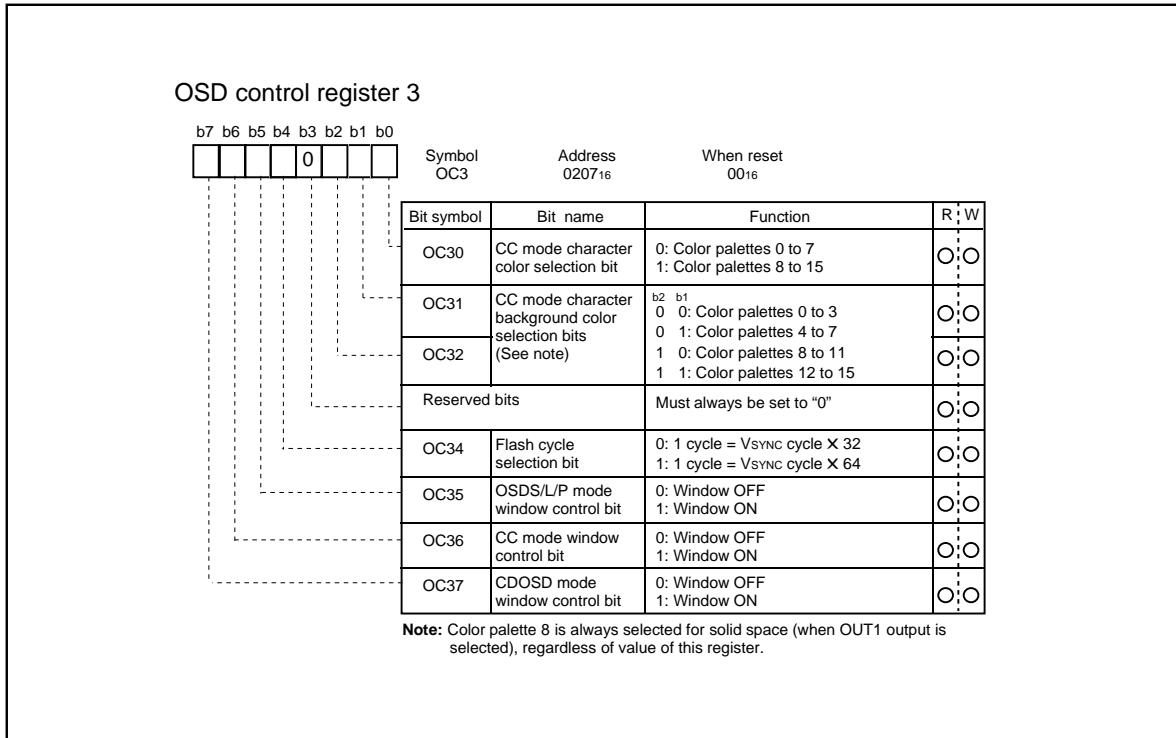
OSD control register 3

b7 b6 b5 b4 b3 b2 b1 b0

0

Symbol OC3

Address $0207_{16}$

When reset $00_{16}$

| Bit symbol | Bit name | Function | R | W |
|---|---|---|---|---|
| OC30 | CC mode character color selection bit | 0: Color palettes 0 to 7<br>1: Color palettes 8 to 15 | ○ | ○ |
| OC31 | CC mode character background color selection bits (See note) | b2 b1<br>0 0: Color palettes 0 to 3<br>0 1: Color palettes 4 to 7 | ○ | ○ |
| OC32 | | 1 0: Color palettes 8 to 11<br>1 1: Color palettes 12 to 15 | ○ | ○ |
| Reserved bits | | Must always be set to "0" | ○ | ○ |
| OC34 | Flash cycle selection bit | 0: 1 cycle = VSYNC cycle × 32<br>1: 1 cycle = VSYNC cycle × 64 | ○ | ○ |
| OC35 | OSDS/L/P mode window control bit | 0: Window OFF<br>1: Window ON | ○ | ○ |
| OC36 | CC mode window control bit | 0: Window OFF<br>1: Window ON | ○ | ○ |
| OC37 | CDOSD mode window control bit | 0: Window OFF<br>1: Window ON | ○ | ○ |

Note: Color palette 8 is always selected for solid space (when OUT1 output is selected), regardless of value of this register.